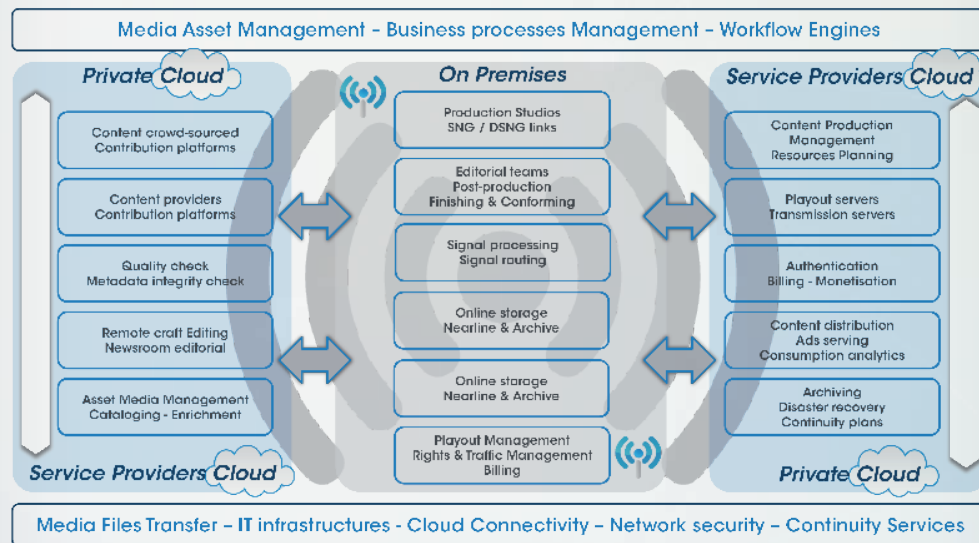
Media Asset Management - Business processes Management - Workflow Engines

Private Cloud

Content crowd-sourced Contribution platforms

Content providers Contribution platforms

Quality check Metadata integrity check

Remote craft Editing Newsroom editorial

Asset Media Management Cataloging - Enrichment

Service Providers Cloud

On Premises

Production Studios SNG / DSNG links

Editorial teams Post-production Finishing & Conforming

Signal processing Signal routing

Online storage Nearline & Archive

Online storage Nearline & Archive

Playout Management Rights & Traffic Management Billing

Service Providers Cloud

Content Production Management Resources Planning

Playout servers Transmission servers

Authentication Billing - Monetisation

Content distribution Ads serving Consumption analytics

Archiving Disaster recovery Continuity plans

Private Cloud

Media Files Transfer – IT infrastructures - Cloud Connectivity – Network security – Continuity Services